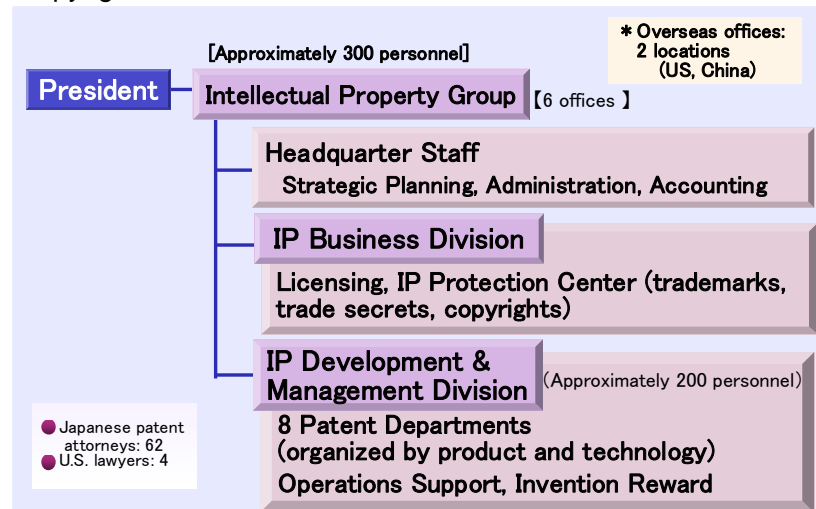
＊Overseas offices: 2 locations (US, China)

[Approximately 300 personnel]

President

Intellectual Property Group 【6 offices 】

Headquarter Staff
Strategic Planning, Administration, Accounting

IP Business Division
Licensing, IP Protection Center (trademarks, trade secrets, copyrights)

IP Development & Management Division (Approximately 200 personnel)
8 Patent Departments (organized by product and technology)
Operations Support, Invention Reward

Japanese patent attorneys: 62
U.S. lawyers: 4